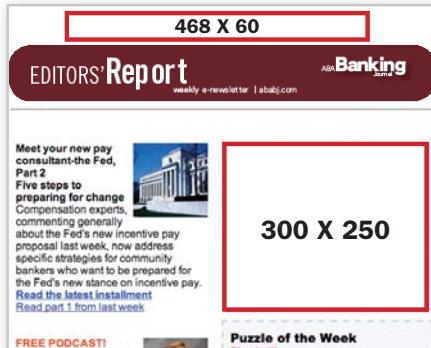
468 X 60

EDITORS' Report
weekly e-newsletter | ababj.com

ABA Banking Journal

Meet your new pay consultant-the Fed, Part 2
Five steps to preparing for change
Compensation experts, commenting generally about the Fed's new incentive pay proposal last week, now address specific strategies for community bankers who want to be prepared for the Fed's new stance on incentive pay.
Read the latest installment
Read part 1 from last week

300 X 250

FREE PODCAST!

Puzzle of the Week